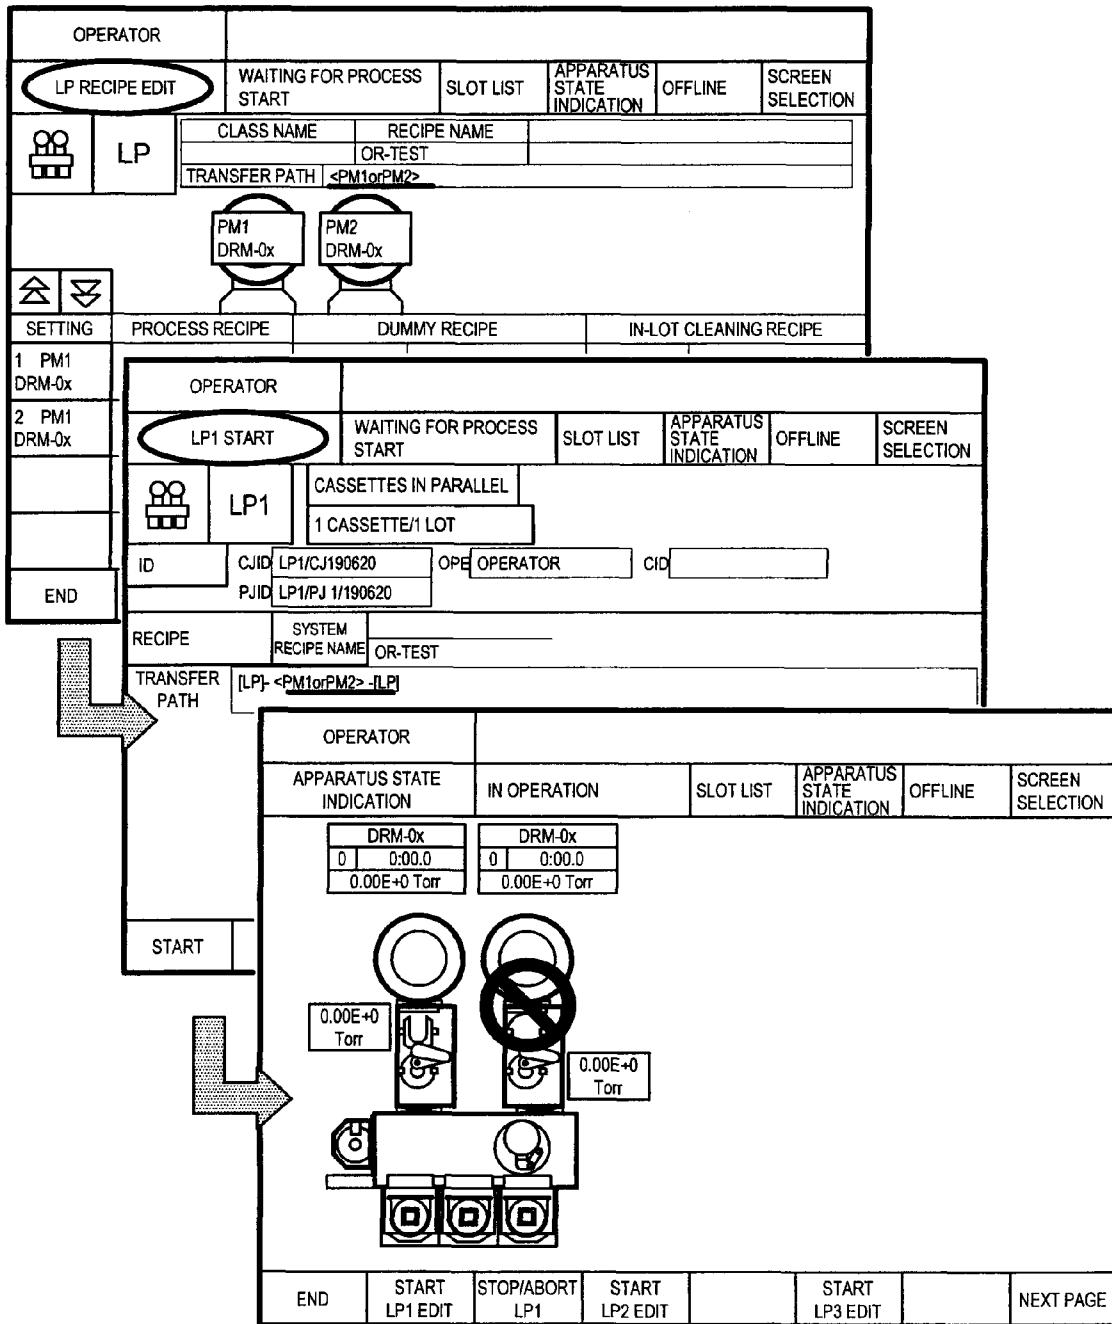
OPERATOR

LP RECIPE EDIT | WAITING FOR PROCESS START | SLOT LIST | APPARATUS STATE INDICATION | OFFLINE | SCREEN SELECTION

LP

| CLASS NAME | RECIPE NAME |
|---|---|
| | OR-TEST |

TRANSFER PATH <PM1orPM2>

PM1 DRM-0x
PM2 DRM-0x

SETTING | PROCESS RECIPE | DUMMY RECIPE | IN-LOT CLEANING RECIPE

1 PM1 DRM-0x
2 PM1 DRM-0x

END

OPERATOR

LP1 START | WAITING FOR PROCESS START | SLOT LIST | APPARATUS STATE INDICATION | OFFLINE | SCREEN SELECTION

LP1

CASSETTES IN PARALLEL
1 CASSETTE/1 LOT

ID CJID LP1/CJ190620 OPE OPERATOR CID
PJID LP1/PJ 1/190620

RECIPE SYSTEM RECIPE NAME OR-TEST

TRANSFER PATH [LP]- <PM1orPM2> -[LP]

START

OPERATOR

APPARATUS STATE INDICATION | IN OPERATION | SLOT LIST | APPARATUS STATE INDICATION | OFFLINE | SCREEN SELECTION

DRM-0x
0 0:00.0
0.00E+0 Torr

DRM-0x
0 0:00.0
0.00E+0 Torr

0.00E+0 Torr

0.00E+0 Torr

END | START LP1 EDIT | STOP/ABORT LP1 | START LP2 EDIT | START LP3 EDIT | NEXT PAGE